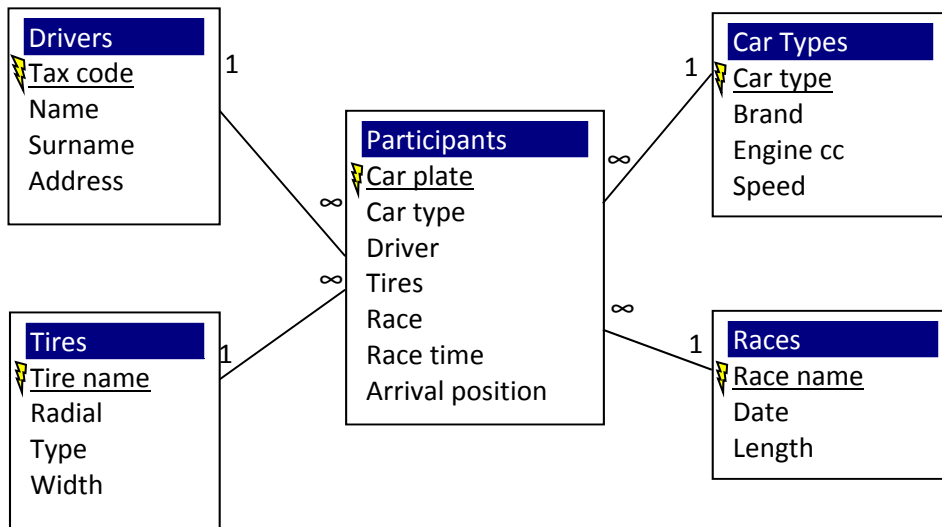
Drivers
Tax code
Name
Surname
Address

1

∞

Car Types
Car type
Brand
Engine cc
Speed

1

∞

Participants
Car plate
Car type
Driver
Tires
Race
Race time
Arrival position

∞

1

Tires
Tire name
Radial
Type
Width

∞

1

Races
Race name
Date
Length